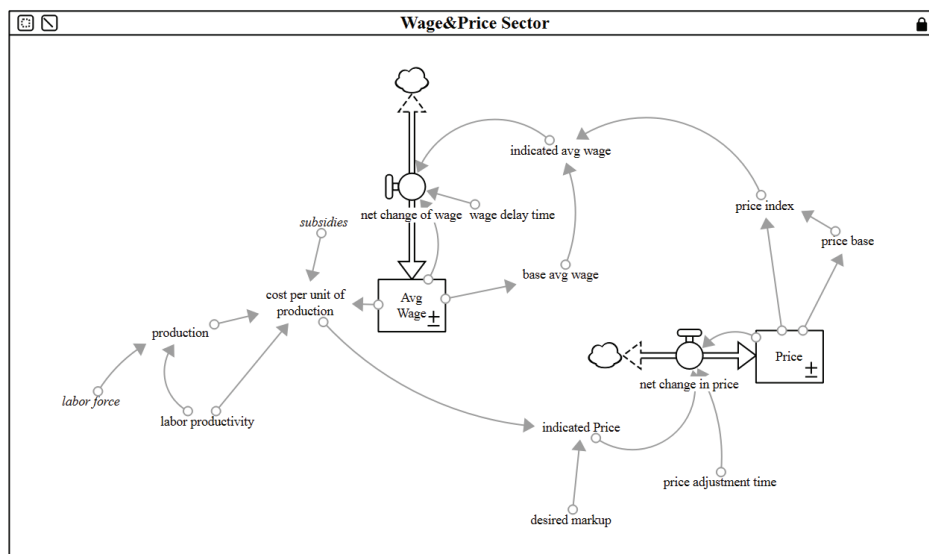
Wage&Price Sector

indicated avg wage

net change of wage

wage delay time

price index

price base

subsidies

base avg wage

cost per unit of production

Avg Wage

production

Price

net change in price

labor force

labor productivity

indicated Price

price adjustment time

desired markup